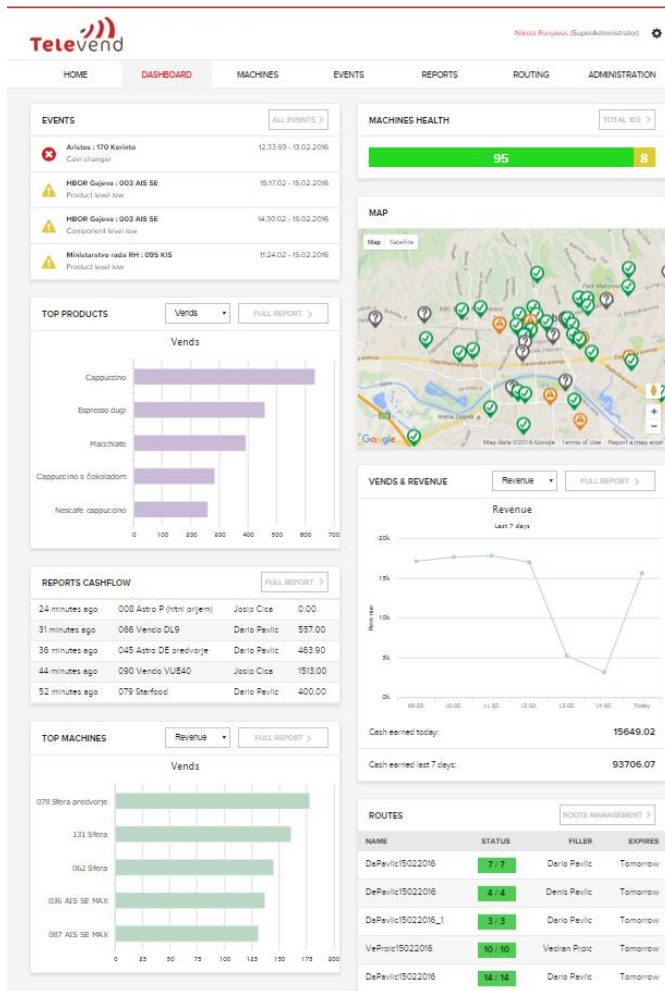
Televend

Nikola Runjavec (SuperAdministrator)

HOME DASHBOARD MACHINES EVENTS REPORTS ROUTING ADMINISTRATION

EVENTS

ALL EVENTS >

Aristos : 170 Korinto
Coin changer
12:33:59 - 13.02.2016

HBOR Gajeva : 003 AIS SE
Product level low
15:17:02 - 15.02.2016

HBOR Gajeva : 003 AIS SE
Component level low
14:30:02 - 15.02.2016

Ministarstvo rada RH : 095 KIS
Product level low
11:24:02 - 15.02.2016

TOP PRODUCTS

Vends

FULL REPORT >

Vends

Cappuccino
Espresso dugi
Macchiato
Cappuccino s čokoladom
Nescafe cappuccino

0 100 200 300 400 500 600 700

REPORTS CASHFLOW

FULL REPORT >

| | | | |
|---|---|---|---|
| 24 minutes ago | 008 Astro P (hitni prijem) | Josip Cica | 0.00 |
| 31 minutes ago | 066 Vendo DL9 | Dario Pavlic | 557.00 |
| 36 minutes ago | 045 Astro DE predvorje | Dario Pavlic | 463.90 |
| 44 minutes ago | 090 Vendo VUE40 | Josip Cica | 1513.00 |
| 52 minutes ago | 079 Starfood | Dario Pavlic | 400.00 |

TOP MACHINES

Revenue

FULL REPORT >

Vends

078 Sfera predvorje
131 Sfera
062 Sfera
036 AIS SE MAX
087 AIS SE MAX

0 25 50 75 100 125 150 175 200

MACHINES HEALTH

TOTAL 103 >

95
8

MAP

Map Satellite

Google
Map data ©2016 Google Terms of Use Report a map error

VENDS & REVENUE

Revenue

FULL REPORT >

Revenue
Last 7 days

20k
15k
10k
5k
0k

Revenue

09.02. 10.02. 11.02. 12.02. 13.02. 14.02. Today

Cash earned today: 15649.02

Cash earned last 7 days: 93706.07

ROUTES

ROUTE MANAGEMENT >

| NAME | STATUS | FILLER | EXPIRES |
|---|---|---|---|
| DaPavlic15022016 | 7 / 7 | Dario Pavlic | Tomorrow |
| DePavlic15022016 | 4 / 4 | Denis Pavlic | Tomorrow |
| DePavlic15022016_1 | 3 / 3 | Denis Pavlic | Tomorrow |
| VePrpic15022016 | 10 / 10 | Vedran Prpic | Tomorrow |
| DaPavlic15022016 | 14 / 14 | Dario Pavlic | Tomorrow |